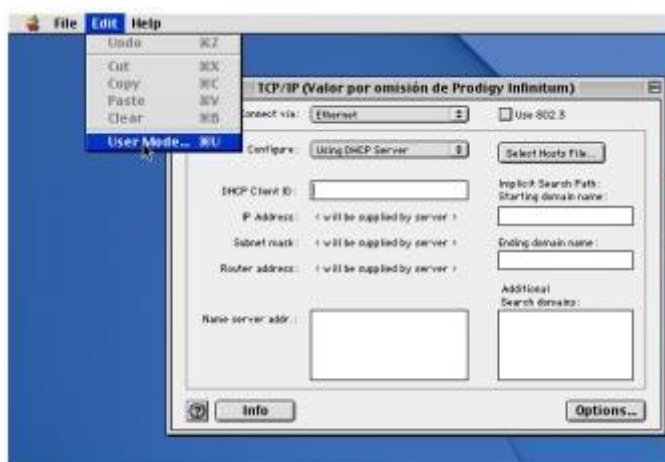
File Edit Help

Undo ⌘Z
Cut ⌘X
Copy ⌘C
Paste ⌘V
Clear ⌘B
User Mode... ⌘U

TCP/IP (Valor por omisión de Prodigy Infinitum)

Connect via: Ethernet
Use 802.3

Configure: Using DHCP Server
Select Hosts File...

DHCP Client ID:
Implicit Search Path:
Starting domain name:

IP Address: < will be supplied by server >
Subnet mask: < will be supplied by server >
Ending domain name:
Router address: < will be supplied by server >

Additional
Search domains:

Name server addr.:

Info
Options...